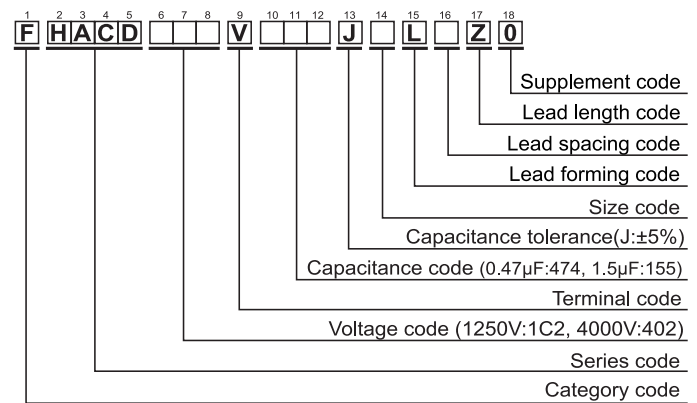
1 2 3 4 5 6 7 8 9 10 11 12 13 14 15 16 17 18

F HACD V J L Z 0

Supplement code

Lead length code

Lead spacing code

Lead forming code

Size code

Capacitance tolerance(J:±5%)

Capacitance code (0.47μF:474, 1.5μF:155)

Terminal code

Voltage code (1250V:1C2, 4000V:402)

Series code

Category code